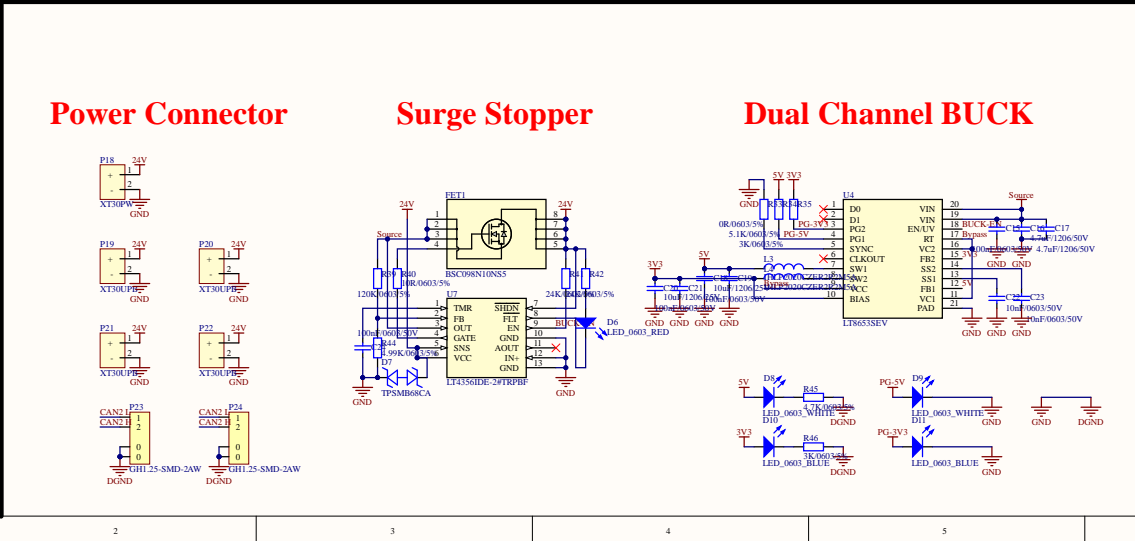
Power Connector

Surge Stopper

Dual Channel BUCK

P18 24V
1
2
+
-
XT30PW
GND

P19 24V
1
2
XT30UPB
GND

P20 24V
1
2
XT30UPB
GND

P21 24V
1
2
XT30UPB
GND

P22 24V
1
2
XT30UPB
GND

CAN2 H P23
CAN2 L
1
2
0
0
GH1.25-SMD-2AW
DGND

CAN2 H P24
CAN2 L
1
2
0
0
GH1.25-SMD-2AW
DGND

FET1
24V
Source
1 2 3 4
8 7 6 5
24V
BSC098N10NS5
R39 R40
120K/0603/5% 10R/0603/5%
U7
TMR
FB
OUT
GATE
SNS
VCC
SHDN
FLT
EN
GND
AOUT
IN+
GND
LT4356IDE-2#TRPBF
R41 R42
24K/0603/5% 0603/5%
BUCK_EN
D6
LED_0603_RED
100nF/0603/50V
R44
4.99K/0603/5%
D7
TPSMB68CA
GND
GND

GND
5V 3V3
R33 R34 R35
0R/0603/5%
5.1K/0603/5%
3K/0603/5%
PG-5V
PG-3V3
U4
D0
D1
PG2
PG1
SYNC
CLKOUT
SW1
SW2
VCC
BIAS
VIN
VIN
EN/UV
RT
VC2
FB2
SS2
SS1
FB1
VC1
PAD
LT8653SEV
Source
BUCK_EN
Bypass
C16 C17
4.7uF/1206/50V 4.7uF/1206/50V
100nF/0603/50V
GND GND
3V3
5V
L3
C20 C21
10uF/1206/25V
100nF/0603/50V
GND GND GND GND
C22 C23
10nF/0603/50V 10nF/0603/50V
GND GND GND

5V D8 R45
LED_0603_WHITE
4.7K/0603/5%
DGND
3V3 D10 R46
LED_0603_BLUE
3K/0603/5%
DGND
PG-5V D9
LED_0603_WHITE
GND
PG-3V3 D11
LED_0603_BLUE
GND
GND DGND

2 3 4 5